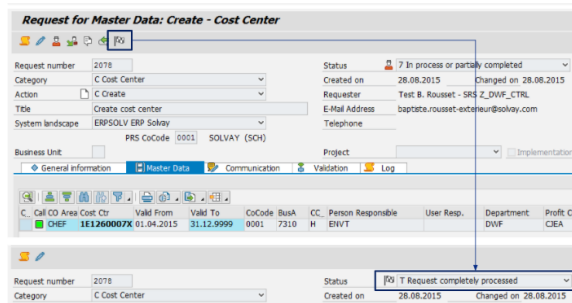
Request for Master Data: Create - Cost Center

Request number 2078
Category C Cost Center
Action C Create
Title Create cost center
System landscape ERPSOLV ERP Solvay
PRS CoCode 0001 SOLVAY (SCH)
Business Unit

Status 7 In process or partially completed
Created on 28.08.2015 Changed on 28.08.2015
Requester Test B. Rousset - SRS Z_DWF_CTRL
E-Mail Address baptiste.rousset-exterieur@solvay.com
Telephone

Project
Implementation

General information | Master Data | Communication | Validation | Log

| C... | Call CO Area | Cost Ctr | Valid From | Valid To | CoCode | BusA | CC... | Person Responsible | User Resp. | Department | Profit C |
|---|---|---|---|---|---|---|---|---|---|---|---|
| | CHEF | 1E1260007X | 01.04.2015 | 31.12.9999 | 0001 | 7310 | H | ENVT | | DWF | CIEA |

Request number 2078
Category C Cost Center
Status T Request completely processed
Created on 28.08.2015 Changed on 28.08.2015